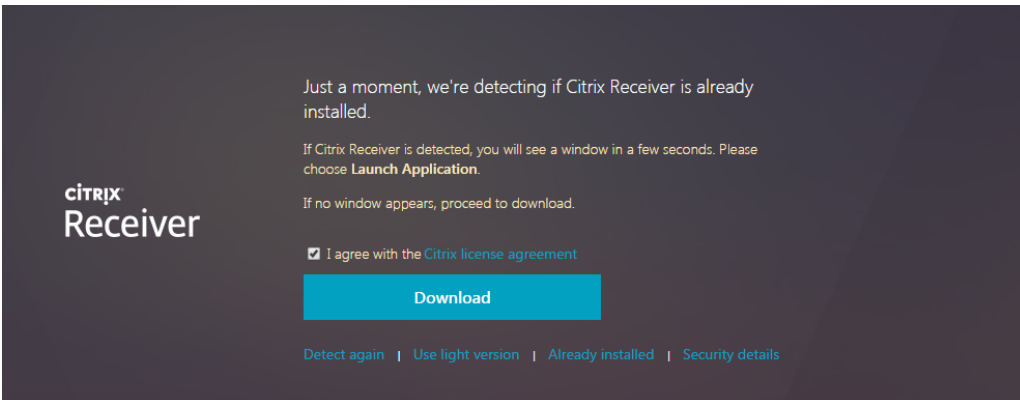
CITRIX
Receiver

Just a moment, we're detecting if Citrix Receiver is already installed.

If Citrix Receiver is detected, you will see a window in a few seconds. Please choose **Launch Application**.

If no window appears, proceed to download.

I agree with the Citrix license agreement

Download

Detect again | Use light version | Already installed | Security details